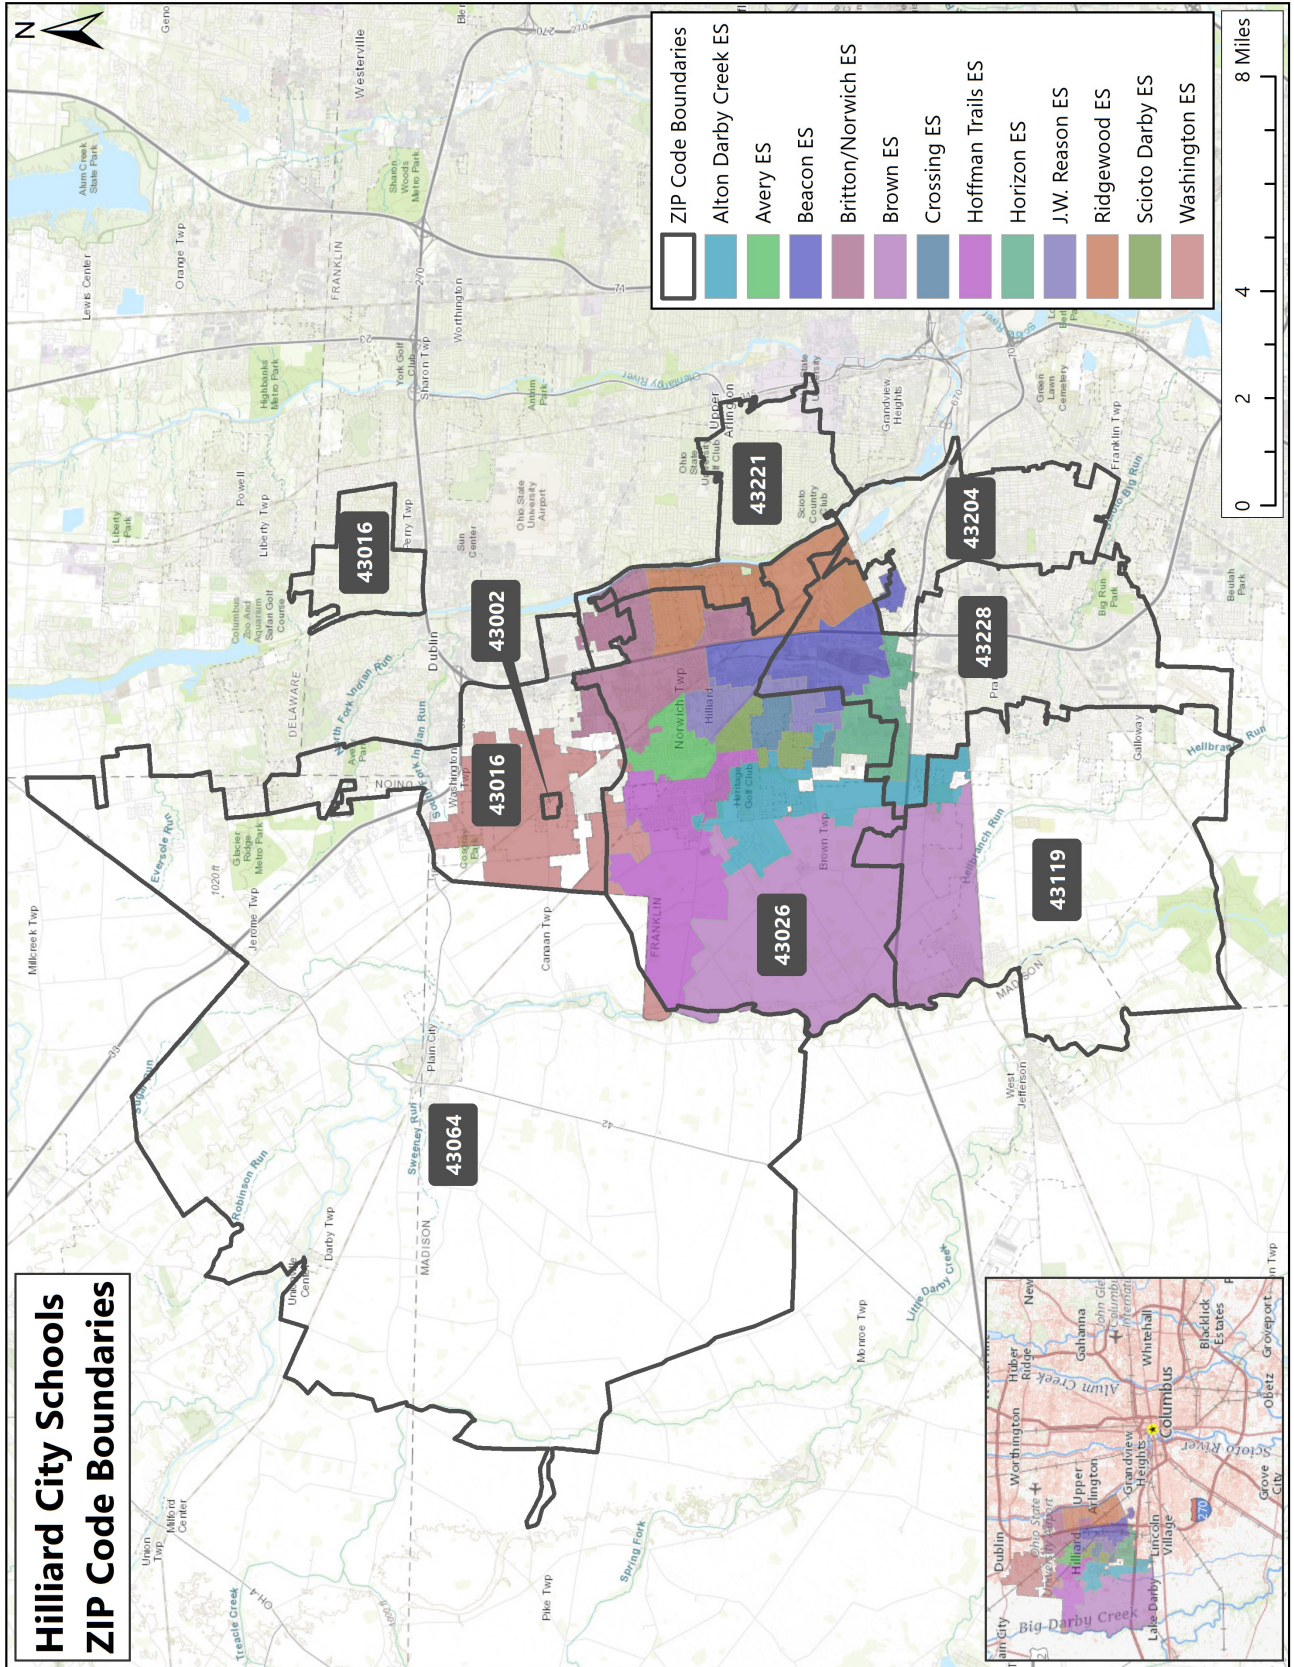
Hilliard City Schools
ZIP Code Boundaries

ZIP Code Boundaries
Alton Darby Creek ES
Avery ES
Beacon ES
Britton/Norwich ES
Brown ES
Crossing ES
Hoffman Trails ES
Horizon ES
J.W. Reason ES
Ridgewood ES
Scioto Darby ES
Washington ES

0
2
4
8 Miles

N

43016
43002
43221
43204
43228
43016
43119
43026
43064

Westerville
Alum Creek State Park
Orange Twp
Lewis Center
Sharon Woods Metro Park
FRANKLIN
Worthington
Highbanks Metro Park
York Golf Club
Sharon Twp
Powell
Liberty Twp
Liberty Park
Columbus Zoo And Aquarium
Safari Golf Course
DELAWARE
Dublin
Perry Twp
Sun Center
Ohio State University Airport
Upper Arlington
Ohio State University Golf Club
Scioto Country Club
Grandview Heights
Franklin Twp
Green Lawn Cemetery
Big Run Park
Beulah Park
Galloway
Hellbranch Run
Norwich Twp
Hilliard
Heritage Golf Club
Brown Twp
Washington Twp
UNION
Glacier Ridge Metro Park
Jerome Twp
Millcreek Twp
Eversole Run
Canaan Twp
FRANKLIN
MADISON
West Jefferson
Plain City
Sweeney Run
Darby Twp
Robinson Run
Sugar Run
Unionville Center
Monroe Twp
Little Darby Creek
Milford Center
Union Twp
Treacle Creek
Pike Twp
Spring Fork

Dublin
Worthington
Huber Ridge
Gahanna
New
John Glenn Columbus International
Whitehall
Blacklick Estates
Groveport
Obetz
Grove City
Columbus
Upper Arlington
Grandview Heights
Lincoln Village
Hilliard
Lake Darby
Big Darby Creek
Plain City
Alum Creek
Scioto River